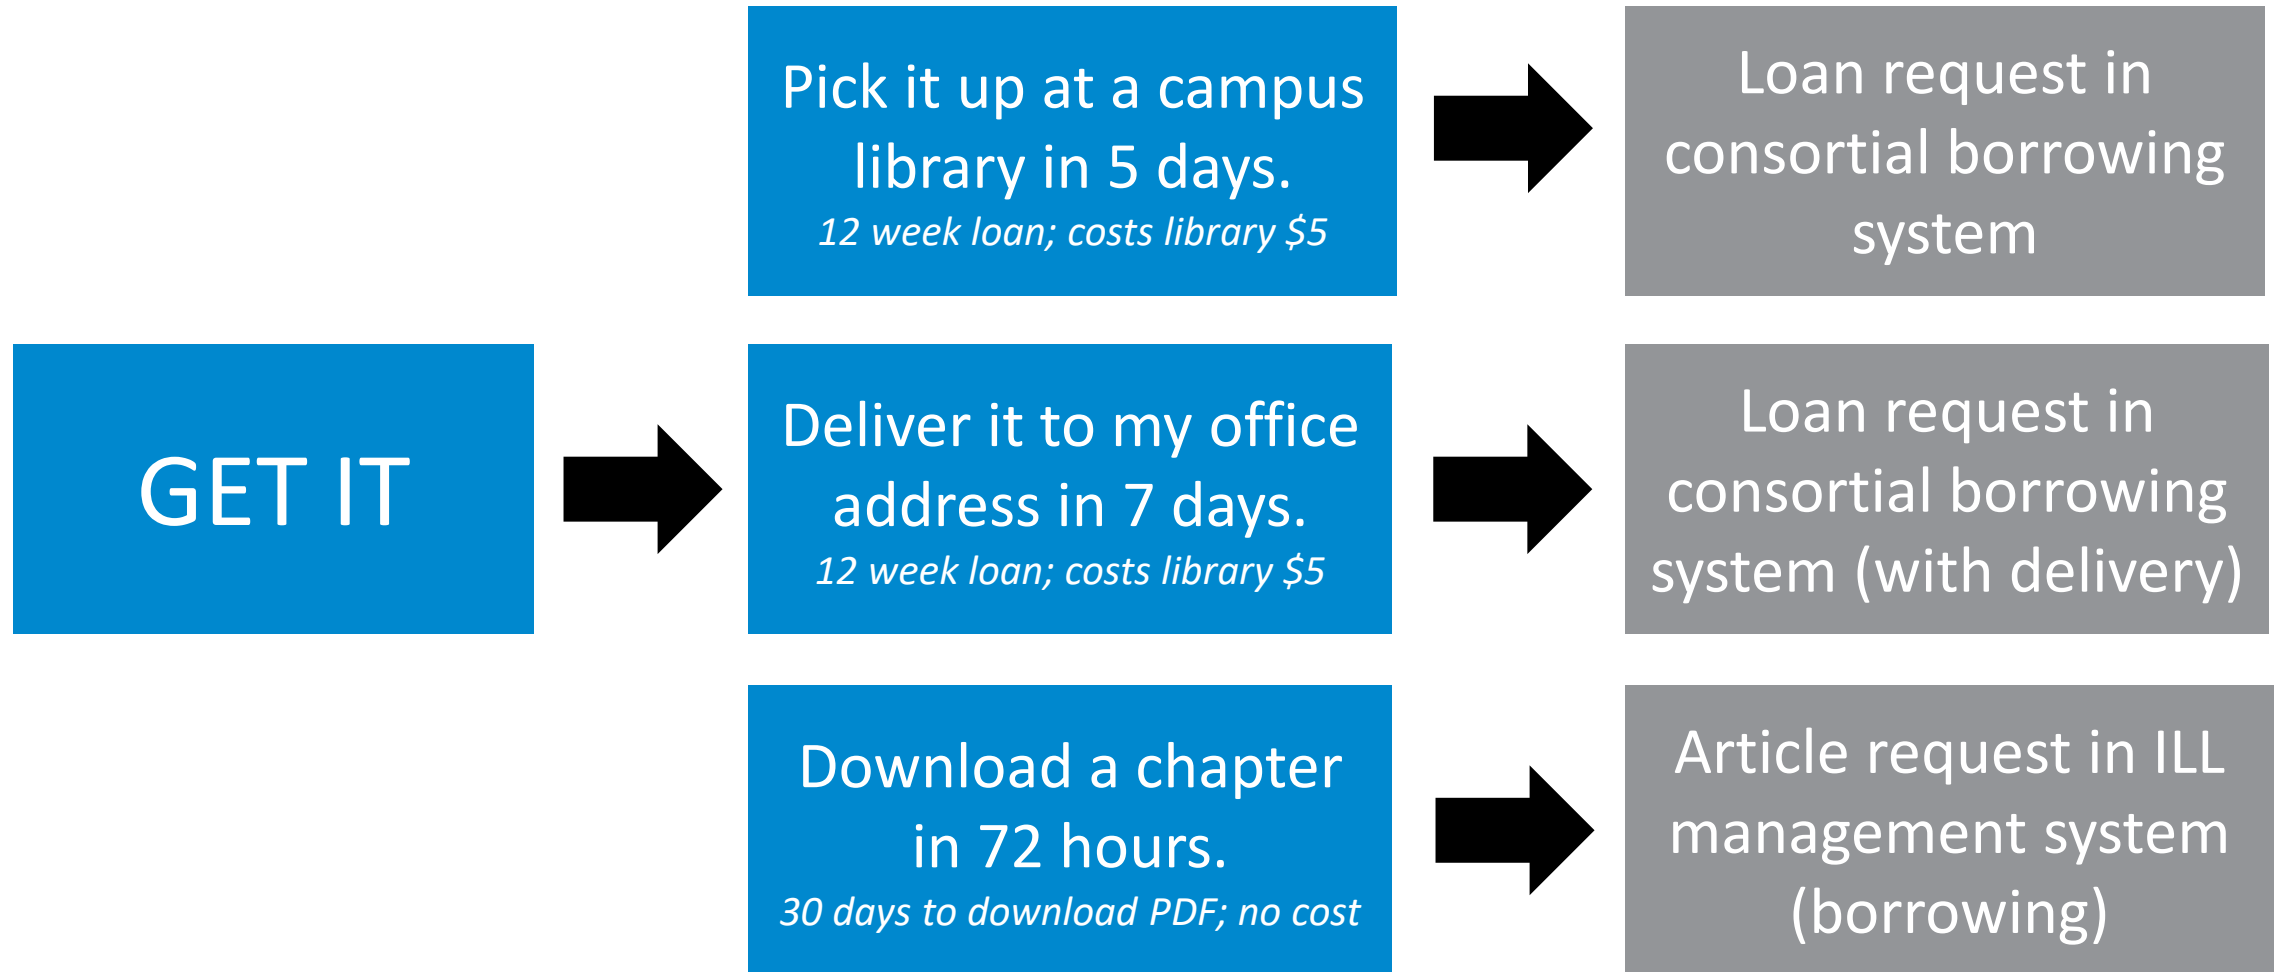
GET IT

Pick it up at a campus library in 5 days.
*12 week loan; costs library $5*

Loan request in consortial borrowing system

Deliver it to my office address in 7 days.
*12 week loan; costs library $5*

Loan request in consortial borrowing system (with delivery)

Download a chapter in 72 hours.
*30 days to download PDF; no cost*

Article request in ILL management system (borrowing)